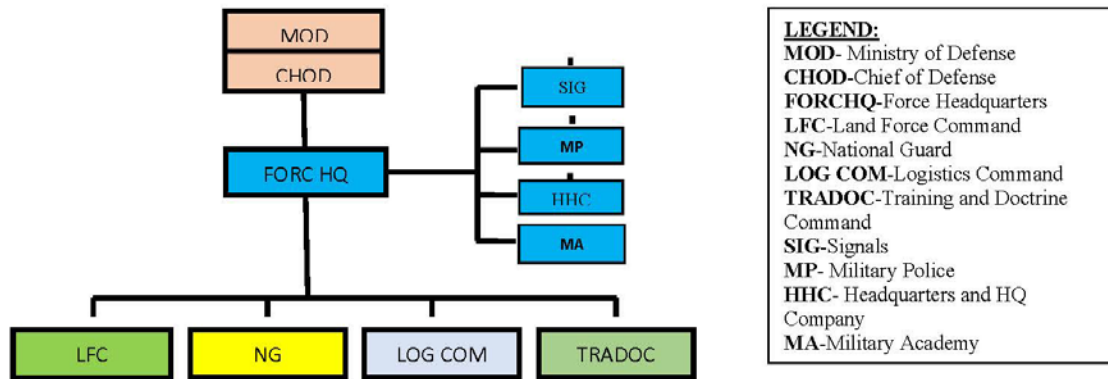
MOD
CHOD
FORC HQ
SIG
MP
HHC
MA
LFC
NG
LOG COM
TRADOC

LEGEND:
MOD- Ministry of Defense
CHOD-Chief of Defense
FORCHQ-Force Headquarters
LFC-Land Force Command
NG-National Guard
LOG COM-Logistics Command
TRADOC-Training and Doctrine Command
SIG-Signals
MP- Military Police
HHC- Headquarters and HQ Company
MA-Military Academy